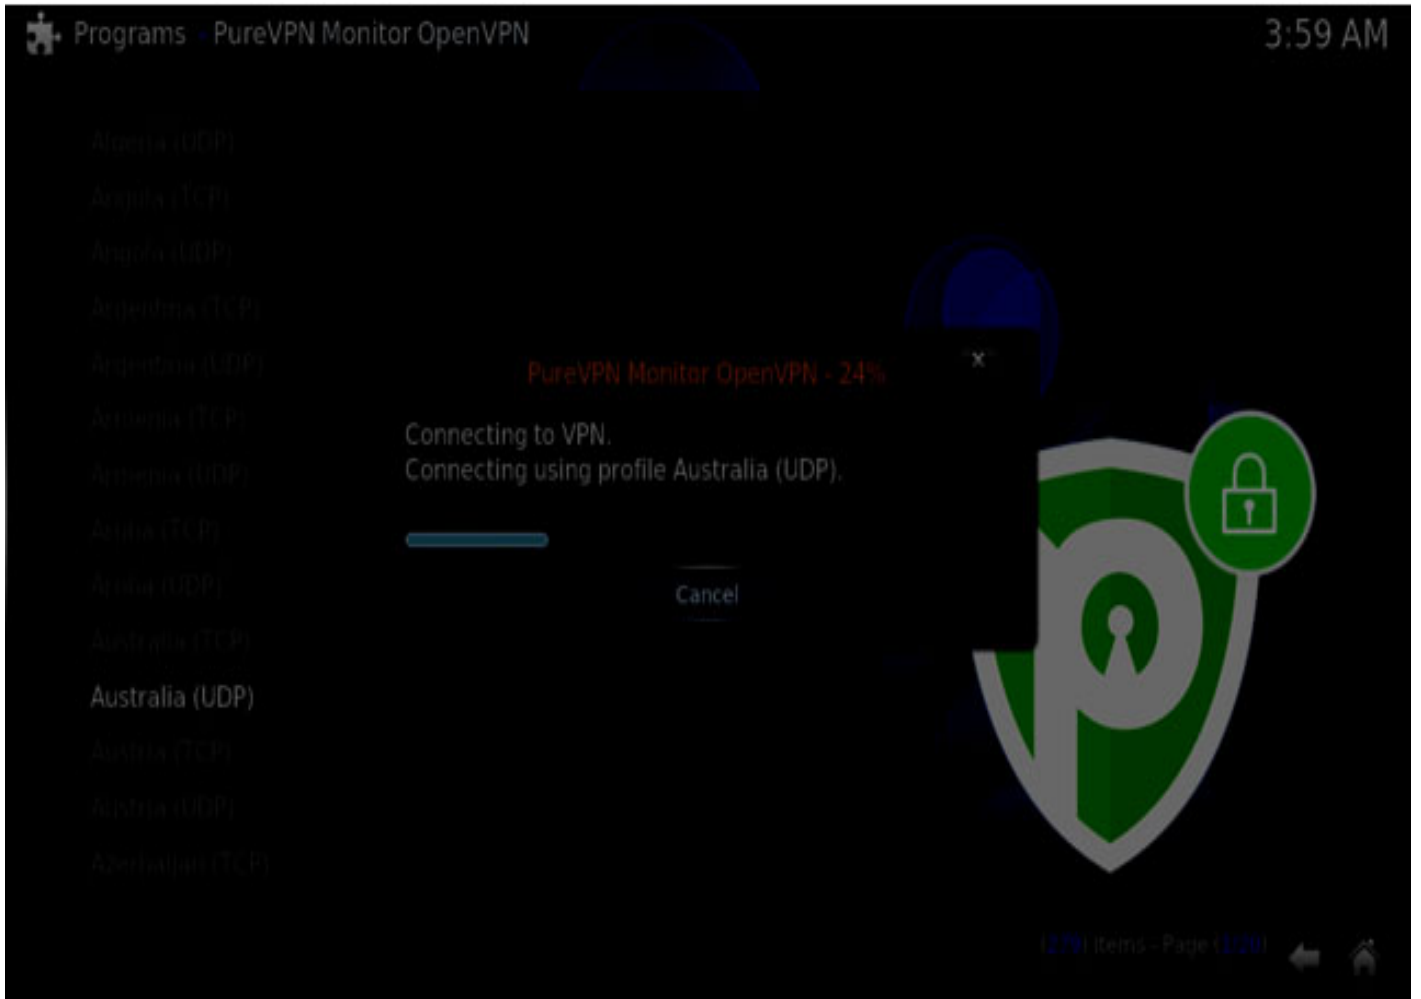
Programs - PureVPN Monitor OpenVPN

3:59 AM

Algeria (UDP)

Angola (TCP)

Angola (UDP)

Argentina (TCP)

Argentina (UDP)

Armenia (TCP)

Armenia (UDP)

Aruba (TCP)

Aruba (UDP)

Australia (TCP)

Australia (UDP)

Austria (TCP)

Austria (UDP)

Azerbaijan (TCP)

PureVPN Monitor OpenVPN - 24%

Connecting to VPN.
Connecting using profile Australia (UDP).

Cancel

([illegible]) Items - Page ([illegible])